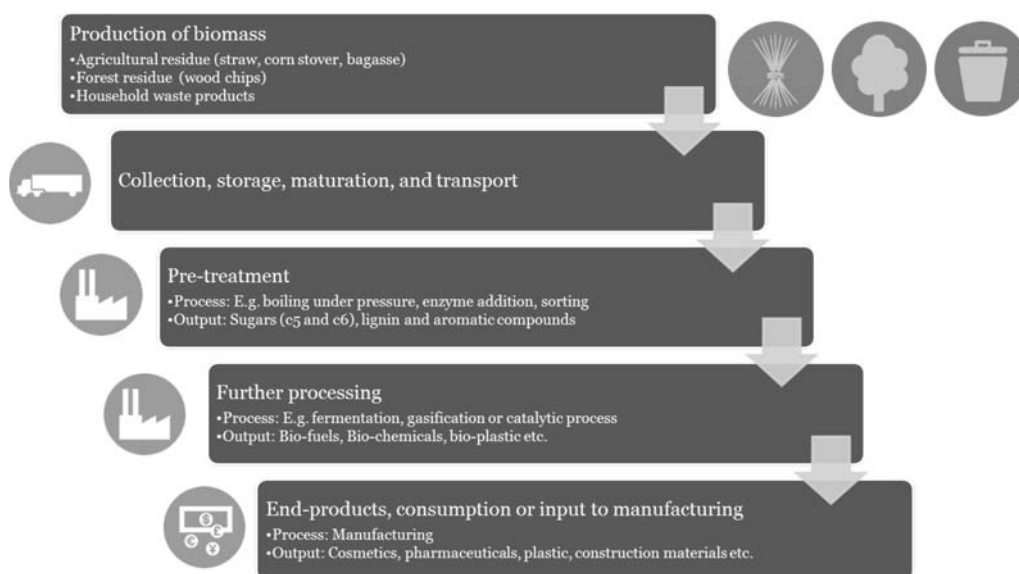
Production of biomass
•Agricultural residue (straw, corn stover, bagasse)
•Forest residue (wood chips)
•Household waste products

Collection, storage, maturation, and transport

Pre-treatment
•Process: E.g. boiling under pressure, enzyme addition, sorting
•Output: Sugars (c5 and c6), lignin and aromatic compounds

Further processing
•Process: E.g. fermentation, gasification or catalytic process
•Output: Bio-fuels, Bio-chemicals, bio-plastic etc.

End-products, consumption or input to manufacturing
•Process: Manufacturing
•Output: Cosmetics, pharmaceuticals, plastic, construction materials etc.